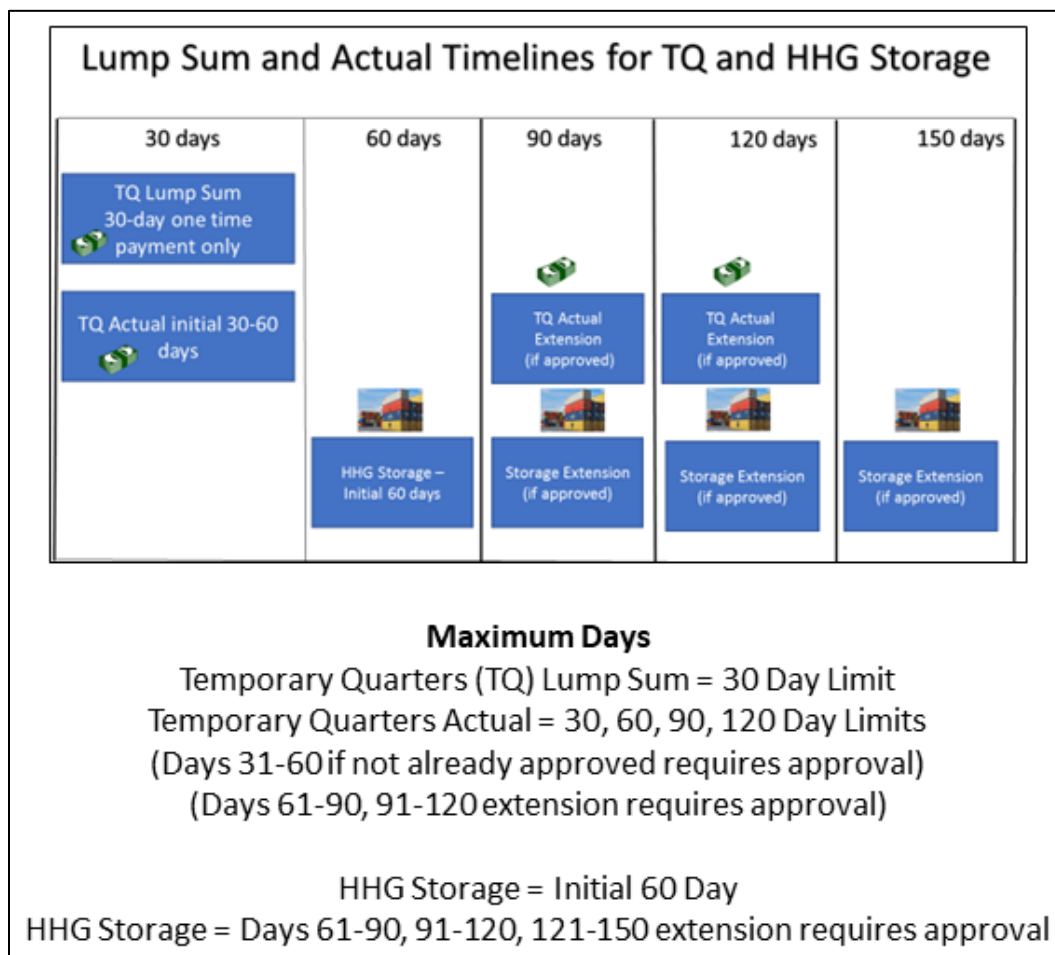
Lump Sum and Actual Timelines for TQ and HHG Storage

30 days

60 days

90 days

120 days

150 days

TQ Lump Sum 30-day one time payment only

TQ Actual initial 30-60 days

TQ Actual Extension (if approved)

TQ Actual Extension (if approved)

HHG Storage – Initial 60 days

Storage Extension (if approved)

Storage Extension (if approved)

Storage Extension (if approved)

**Maximum Days**
Temporary Quarters (TQ) Lump Sum = 30 Day Limit
Temporary Quarters Actual = 30, 60, 90, 120 Day Limits
(Days 31-60 if not already approved requires approval)
(Days 61-90, 91-120 extension requires approval)

HHG Storage = Initial 60 Day
HHG Storage = Days 61-90, 91-120, 121-150 extension requires approval